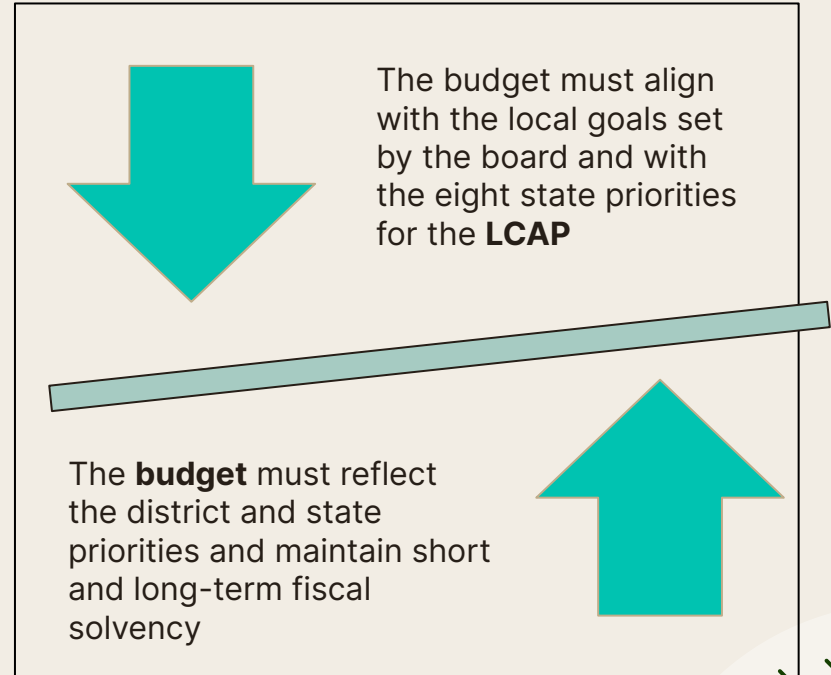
The budget must align with the local goals set by the board and with the eight state priorities for the **LCAP**

The **budget** must reflect the district and state priorities and maintain short and long-term fiscal solvency